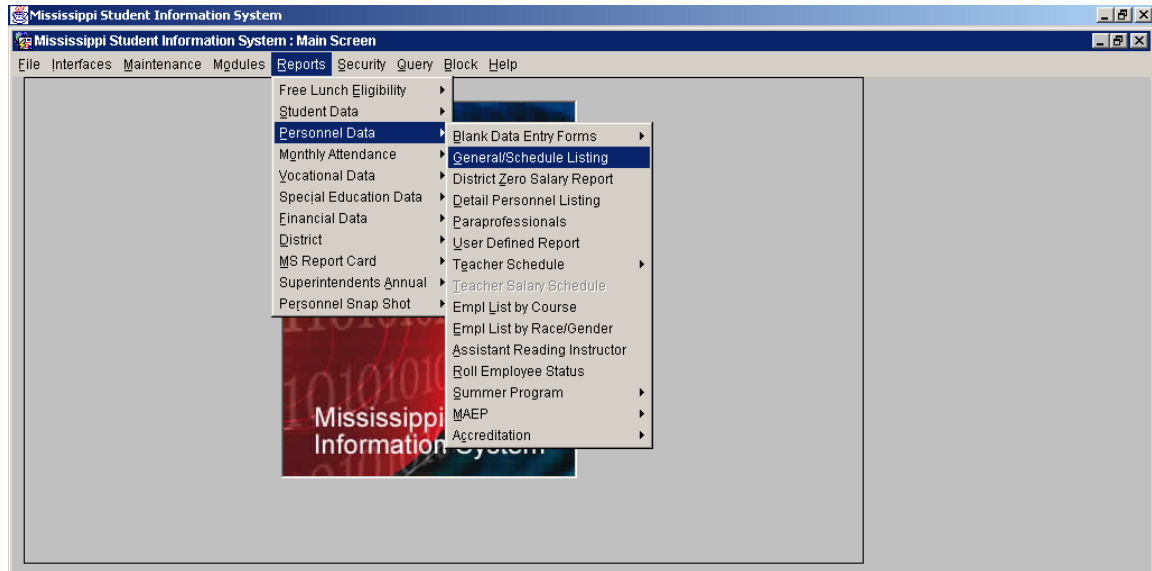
Mississippi Student Information System

Mississippi Student Information System : Main Screen

File Interfaces Maintenance Modules Reports Security Query Block Help

Free Lunch Eligibility
Student Data
Personnel Data
Monthly Attendance
Vocational Data
Special Education Data
Financial Data
District
MS Report Card
Superintendents Annual
Personnel Snap Shot

Blank Data Entry Forms
General/Schedule Listing
District Zero Salary Report
Detail Personnel Listing
Paraprofessionals
User Defined Report
Teacher Schedule
Teacher Salary Schedule
Empl List by Course
Empl List by Race/Gender
Assistant Reading Instructor
Roll Employee Status
Summer Program
MAEP
Accreditation

Mississippi
Information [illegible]